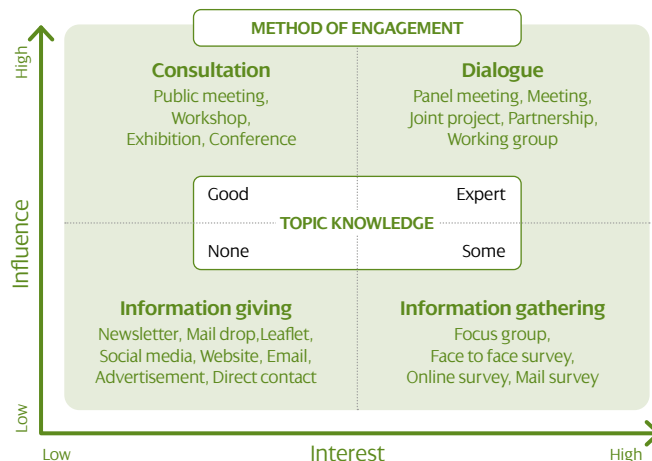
METHOD OF ENGAGEMENT

High

Consultation
Public meeting,
Workshop,
Exhibition, Conference

Dialogue
Panel meeting, Meeting,
Joint project, Partnership,
Working group

Good
Expert
TOPIC KNOWLEDGE
None
Some

Influence

Information giving
Newsletter, Mail drop,Leaflet,
Social media, Website, Email,
Advertisement, Direct contact

Information gathering
Focus group,
Face to face survey,
Online survey, Mail survey

Low

Low
Interest
High